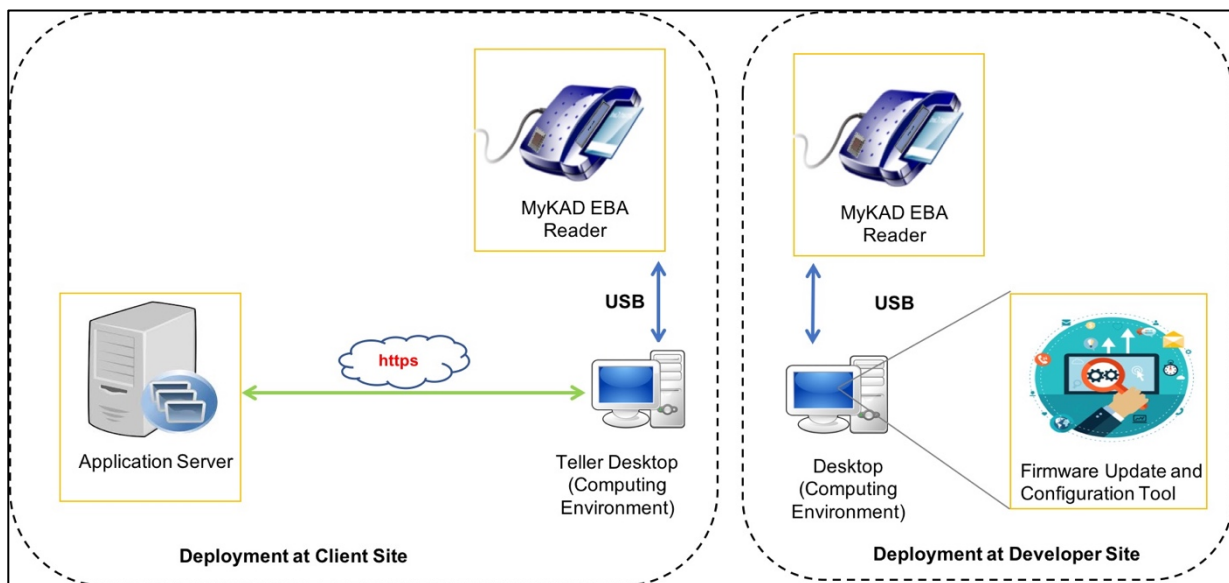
MyKAD EBA Reader

USB

https

Application Server

Teller Desktop (Computing Environment)

Deployment at Client Site

MyKAD EBA Reader

USB

Desktop (Computing Environment)

Firmware Update and Configuration Tool

Deployment at Developer Site